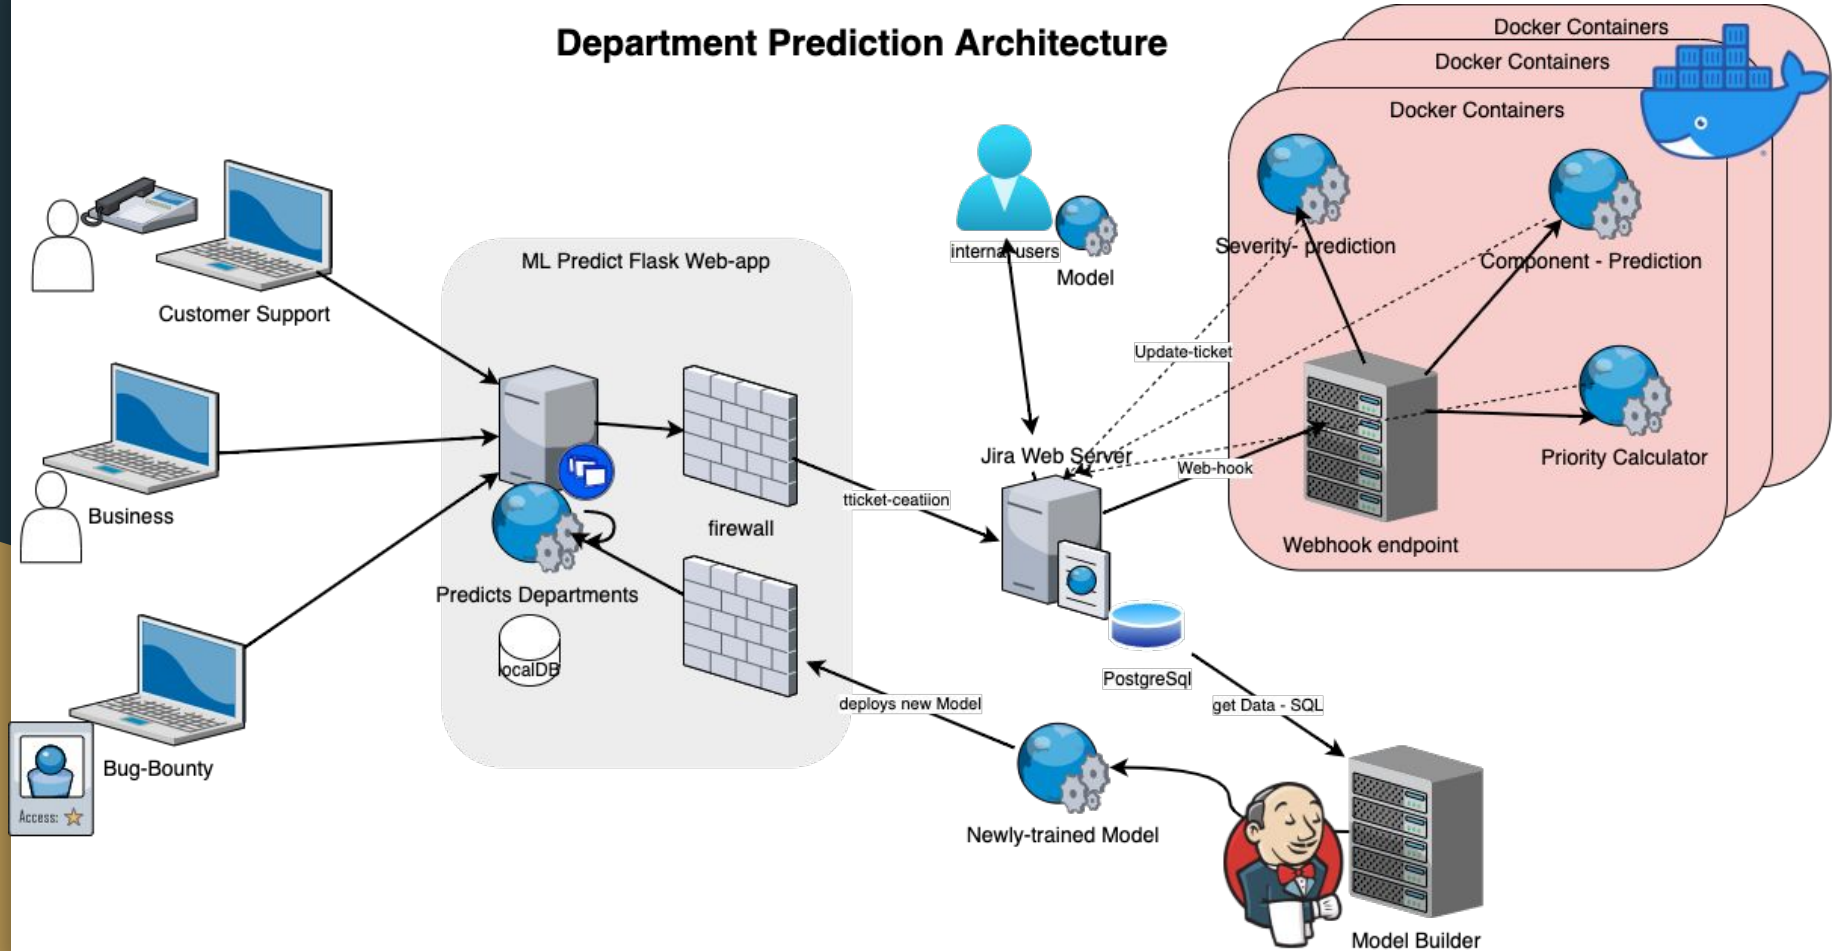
Department Prediction Architecture

Docker Containers

Docker Containers

Docker Containers

Customer Support

Business

Bug-Bounty

Access:

ML Predict Flask Web-app

Predicts Departments

localDB

firewall

internal users

Model

Jira Web Server

tticket-ceatiion

Update-ticket

Web-hook

Severity- prediction

Component - Prediction

Priority Calculator

Webhook endpoint

PostgreSql

get Data - SQL

deploys new Model

Newly-trained Model

Model Builder